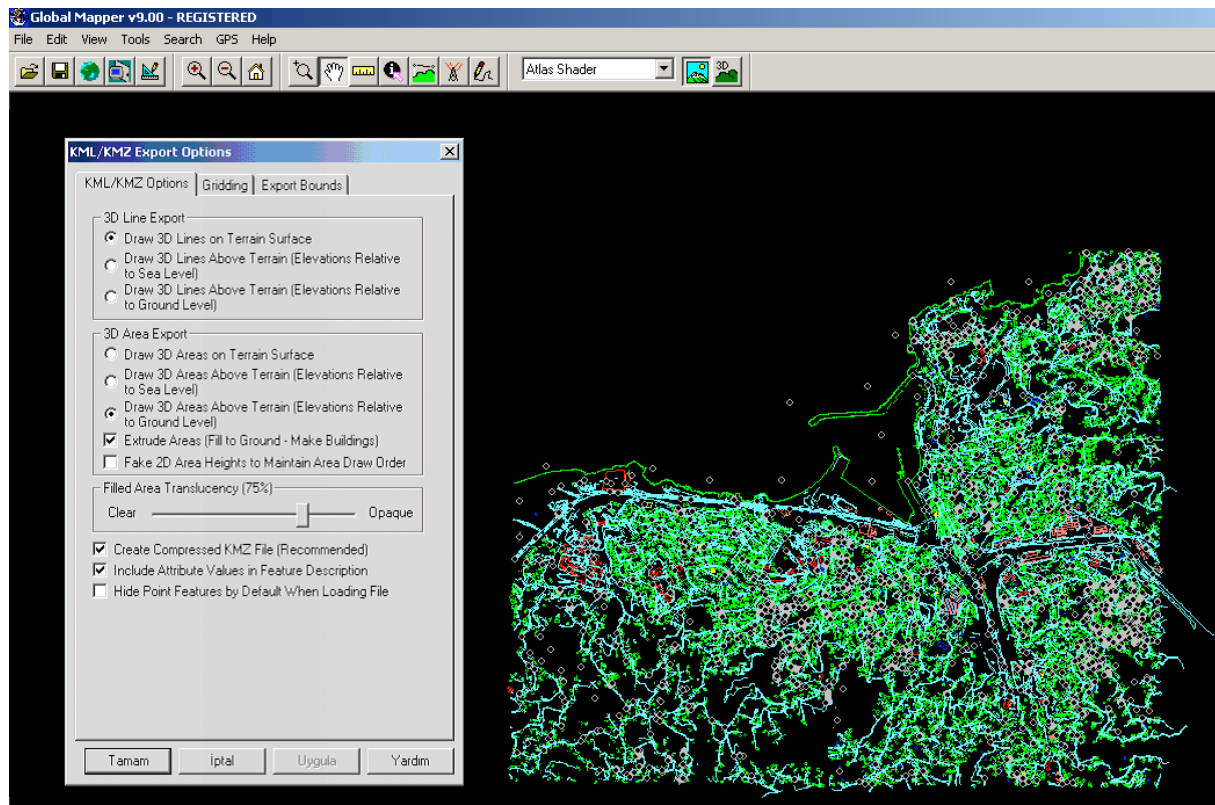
Global Mapper v9.00 - REGISTERED

File Edit View Tools Search GPS Help

Atlas Shader

3D

KML/KMZ Export Options

KML/KMZ Options | Gridding | Export Bounds

3D Line Export
Draw 3D Lines on Terrain Surface
Draw 3D Lines Above Terrain (Elevations Relative to Sea Level)
Draw 3D Lines Above Terrain (Elevations Relative to Ground Level)

3D Area Export
Draw 3D Areas on Terrain Surface
Draw 3D Areas Above Terrain (Elevations Relative to Sea Level)
Draw 3D Areas Above Terrain (Elevations Relative to Ground Level)
Extrude Areas (Fill to Ground - Make Buildings)
Fake 2D Area Heights to Maintain Area Draw Order

Filled Area Translucency (75%)
Clear
Opaque

Create Compressed KMZ File (Recommended)
Include Attribute Values in Feature Description
Hide Point Features by Default When Loading File

Tamam
İptal
Uygula
Yardım